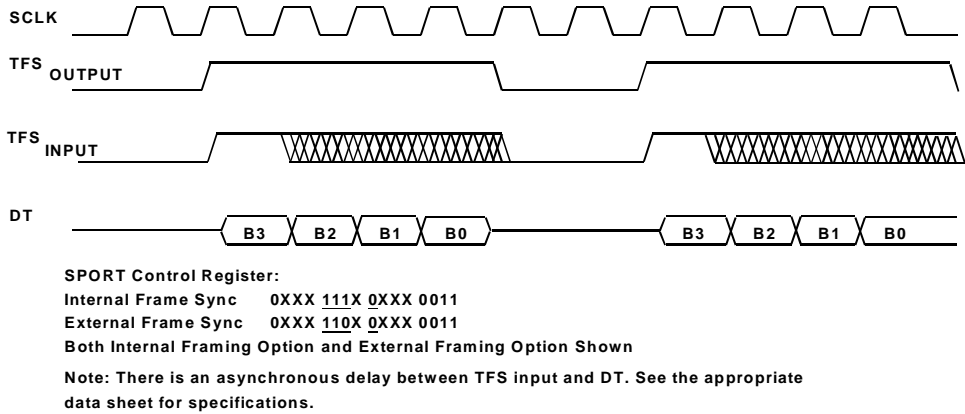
SCLK

TFS OUTPUT

TFS INPUT

DT

B3 B2 B1 B0 B3 B2 B1 B0

SPORT Control Register:
Internal Frame Sync 0XXX 111X 0XXX 0011
External Frame Sync 0XXX 110X 0XXX 0011
Both Internal Framing Option and External Framing Option Shown

Note: There is an asynchronous delay between TFS input and DT. See the appropriate data sheet for specifications.